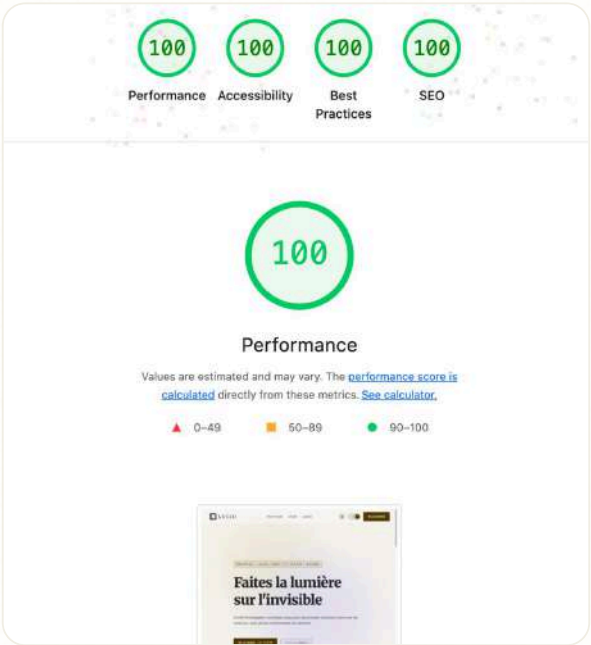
100
Performance

100
Accessibility

100
Best Practices

100
SEO

100

Performance

Values are estimated and may vary. The performance score is calculated directly from these metrics. See calculator.

0–49 50–89 90–100

Faites la lumière sur l'invisible